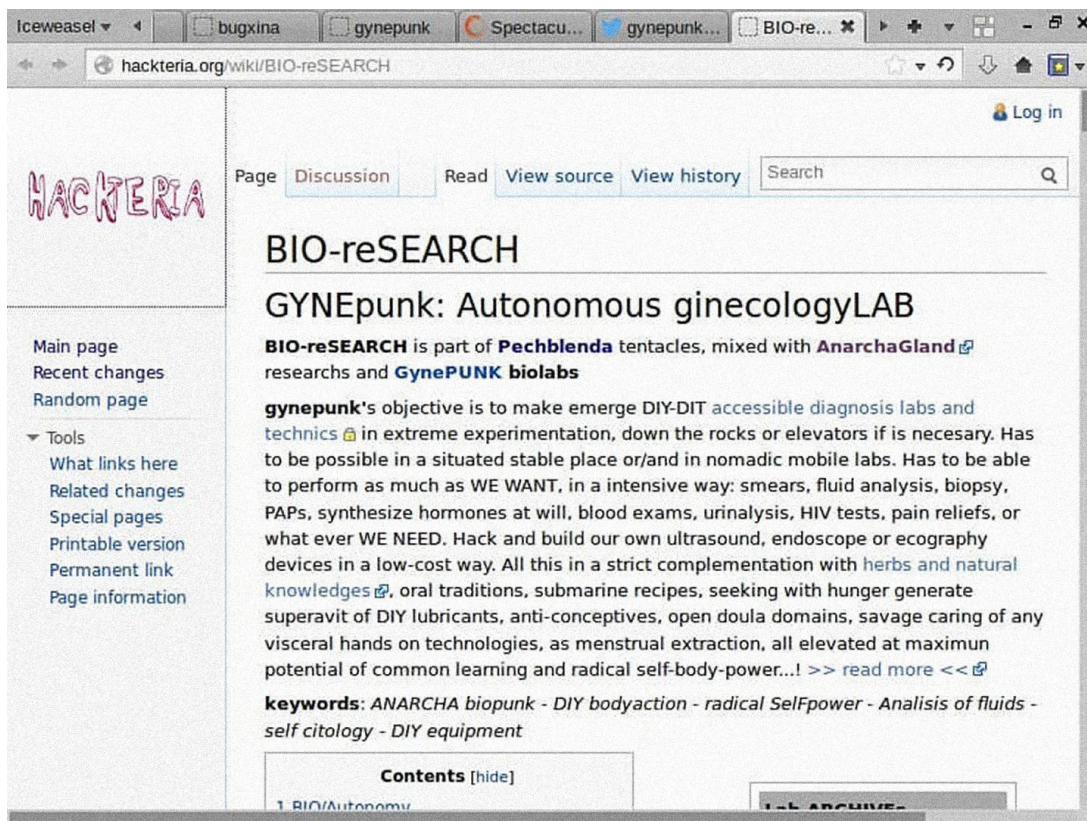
Iceweasel ▾ | bugxina | gynepunk | Spectacu... | gynepunk... | BIO-re...

hackteria.org/wiki/BIO-reSEARCH

Log in

HACKTERIA

Page Discussion Read View source View history Search

BIO-reSEARCH

GYNEpunk: Autonomous ginecologyLAB

**BIO-reSEARCH** is part of **Pechblenda** tentacles, mixed with **AnarchaGland** researchs and **GynePUNK biolabs**

**gynepunk**'s objective is to make emerge DIY-DIT accessible diagnosis labs and technics in extreme experimentation, down the rocks or elevators if is necesary. Has to be possible in a situated stable place or/and in nomadic mobile labs. Has to be able to perform as much as WE WANT, in a intensive way: smears, fluid analysis, biopsy, PAPs, synthesize hormones at will, blood exams, urinalysis, HIV tests, pain reliefs, or what ever WE NEED. Hack and build our own ultrasound, endoscope or ecography devices in a low-cost way. All this in a strict complementation with herbs and natural knowledges, oral traditions, submarine recipes, seeking with hunger generate superavit of DIY lubricants, anti-conceptives, open doula domains, savage caring of any visceral hands on technologies, as menstrual extraction, all elevated at maximun potential of common learning and radical self-body-power...! >> read more <<

**keywords**: *ANARCHA biopunk - DIY bodyaction - radical SelFpower - Analisis of fluids - self citology - DIY equipment*

Main page
Recent changes
Random page
Tools
What links here
Related changes
Special pages
Printable version
Permanent link
Page information

Contents [hide]
1 BIO/Autonomy

Lab ARCHIVE-